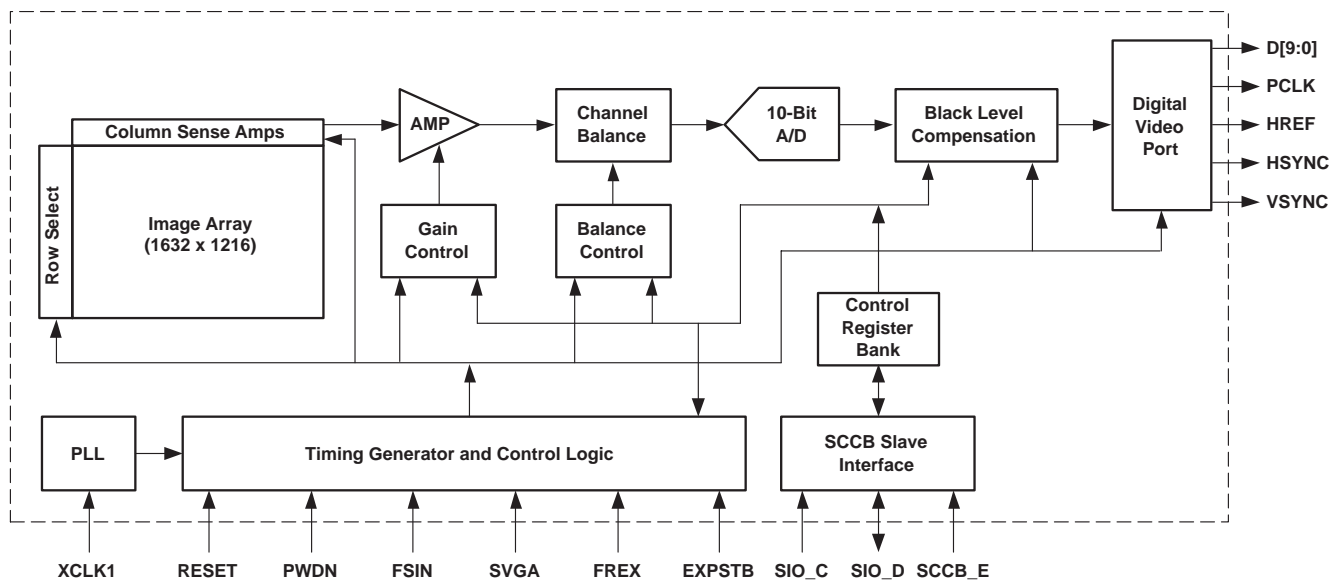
Column Sense Amps
Row Select
Image Array (1632 x 1216)
AMP
Gain Control
Channel Balance
Balance Control
10-Bit A/D
Black Level Compensation
Digital Video Port
D[9:0]
PCLK
HREF
HSYNC
VSYNC
Control Register Bank
PLL
Timing Generator and Control Logic
SCCB Slave Interface
XCLK1
RESET
PWDN
FSIN
SVGA
FREX
EXPSTB
SIO_C
SIO_D
SCCB_E